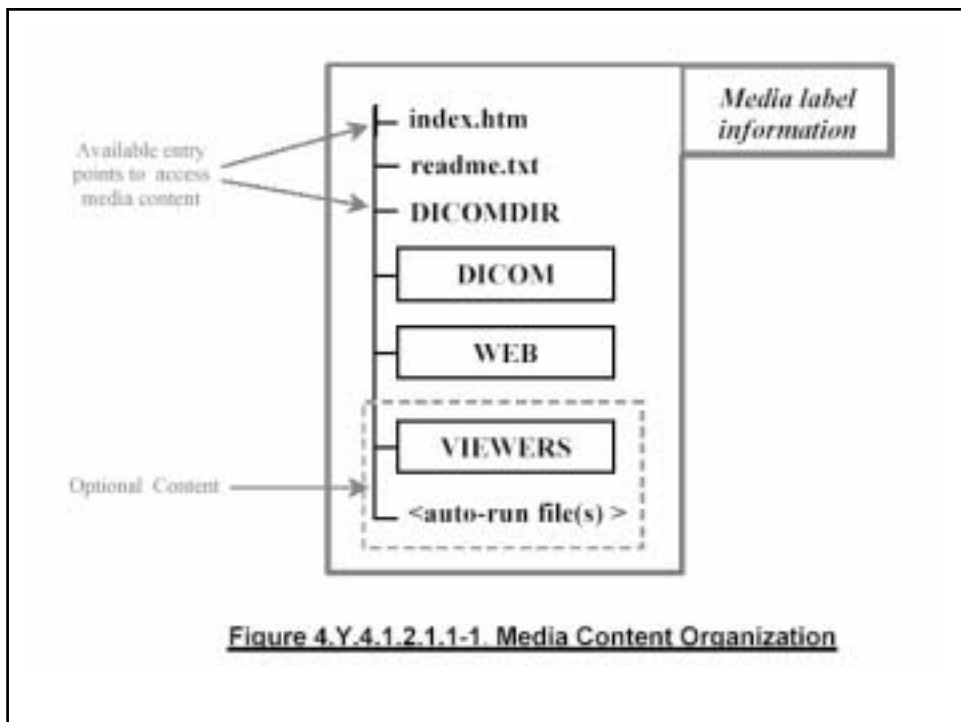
Available entry points to access media content

index.htm

readme.txt

DICOMDIR

DICOM

WEB

VIEWERS

<auto-run file(s) >

Optional Content

Media label information

Figure 4.Y.4.1.2.1.1-1. Media Content Organization